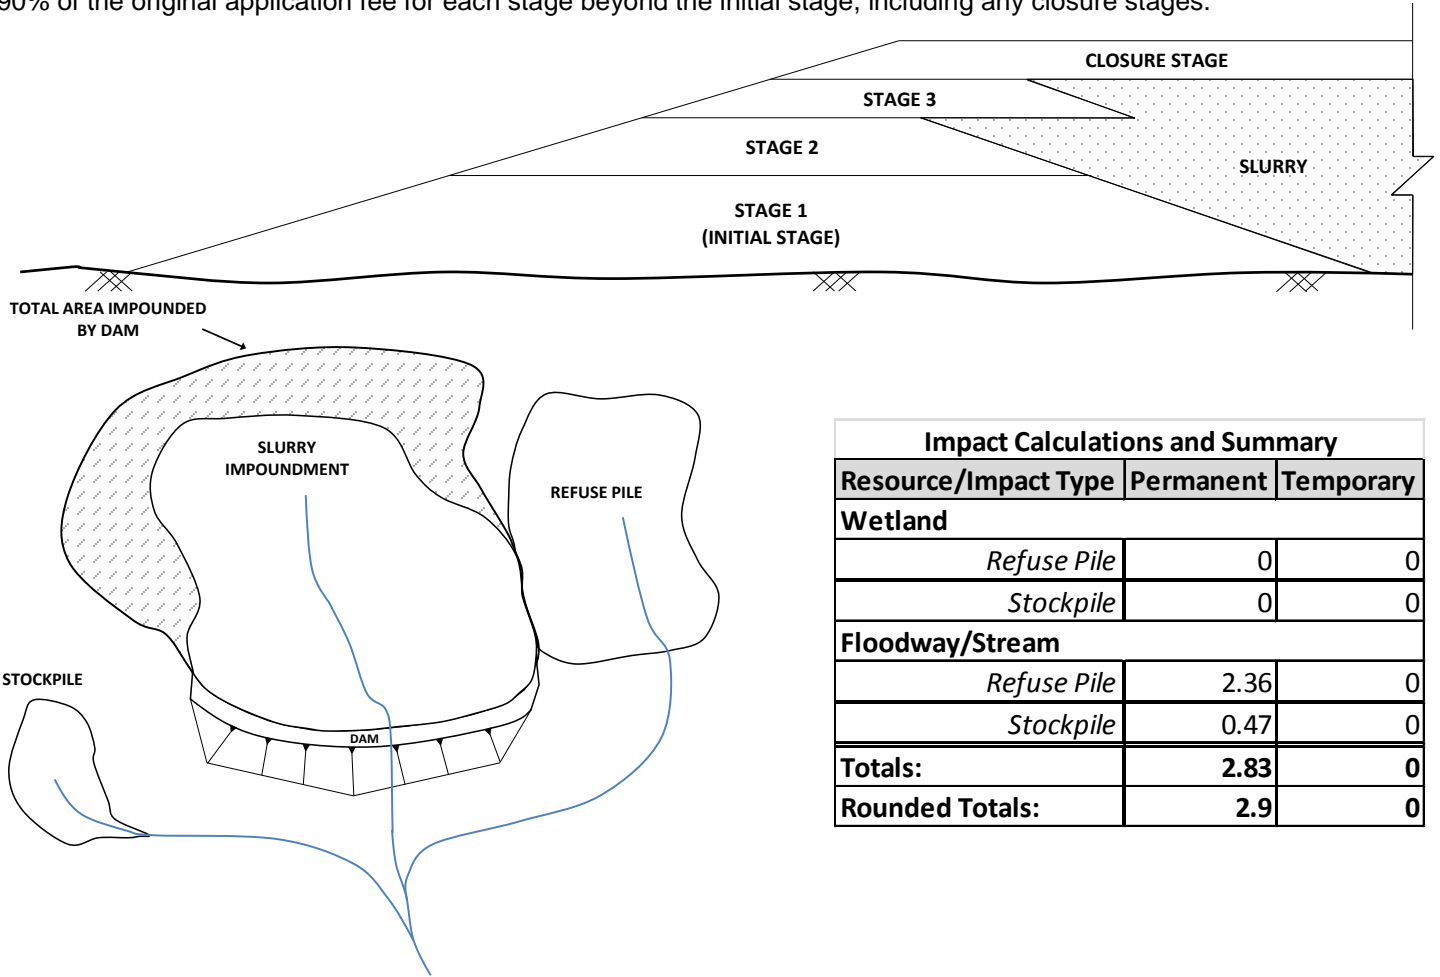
90% of the original application fee for each stage beyond the initial stage, including any closure stages.

CLOSURE STAGE

STAGE 3

STAGE 2

SLURRY

STAGE 1
(INITIAL STAGE)

TOTAL AREA IMPOUNDED BY DAM

SLURRY IMPOUNDMENT

REFUSE PILE

STOCKPILE

DAM

Impact Calculations and Summary

| Resource/Impact Type | Permanent | Temporary |
|---|---|---|
| Wetland | | |
| Refuse Pile | 0 | 0 |
| Stockpile | 0 | 0 |
| Floodway/Stream | | |
| Refuse Pile | 2.36 | 0 |
| Stockpile | 0.47 | 0 |
| Totals: | 2.83 | 0 |
| Rounded Totals: | 2.9 | 0 |